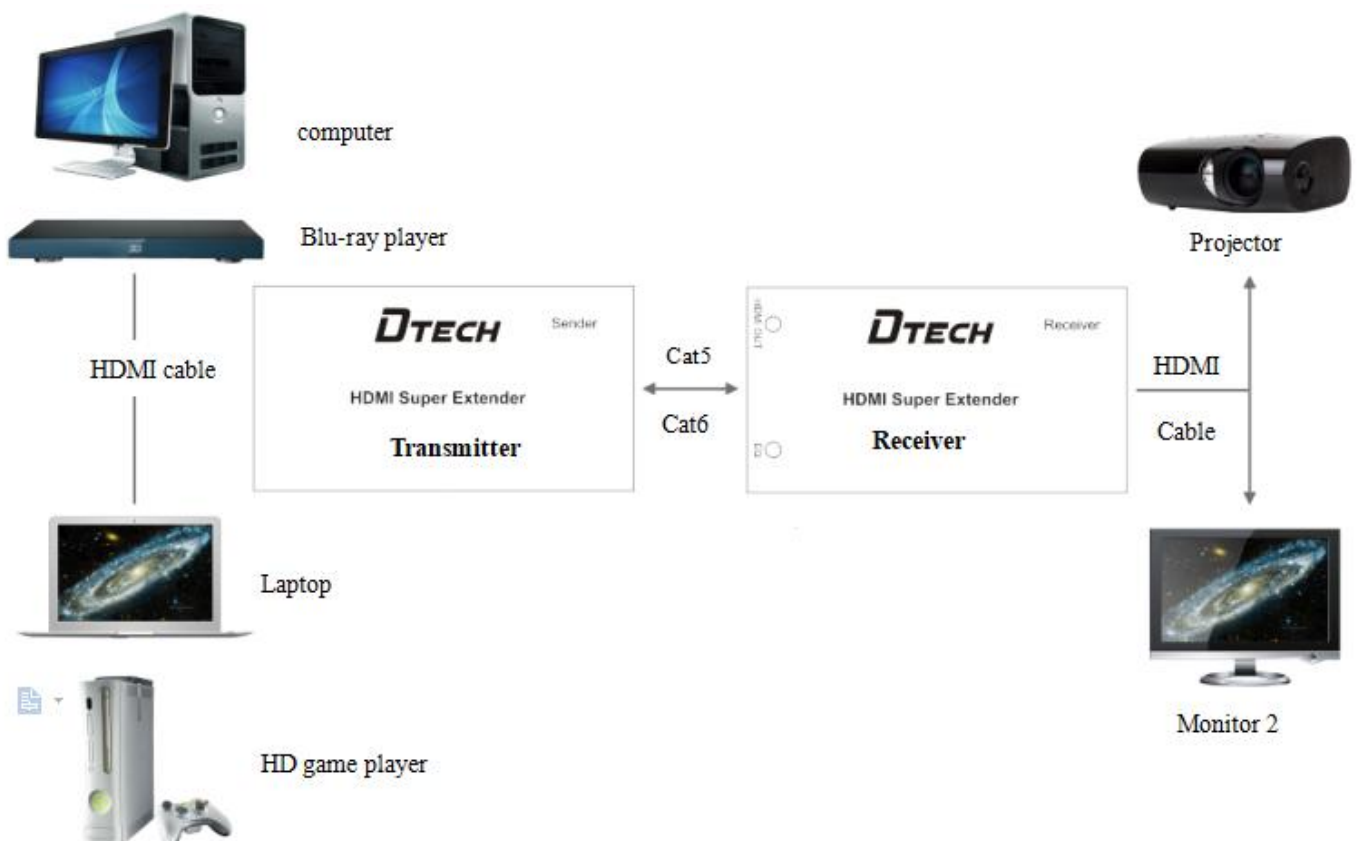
computer

Blu-ray player

HDMI cable

DTECH Sender

HDMI Super Extender

Transmitter

Cat5

Cat6

HDMI OUT

IR

DTECH Receiver

HDMI Super Extender

Receiver

HDMI

Cable

Projector

Laptop

Monitor 2

HD game player